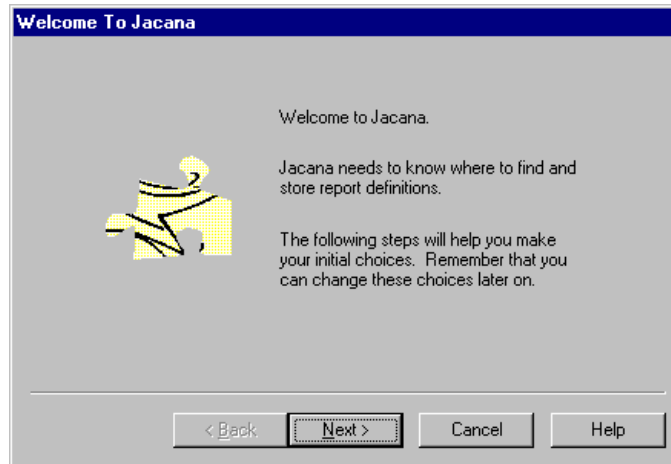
Welcome To Jacana

Welcome to Jacana.

Jacana needs to know where to find and store report definitions.

The following steps will help you make your initial choices. Remember that you can change these choices later on.

< Back

Next >

Cancel

Help